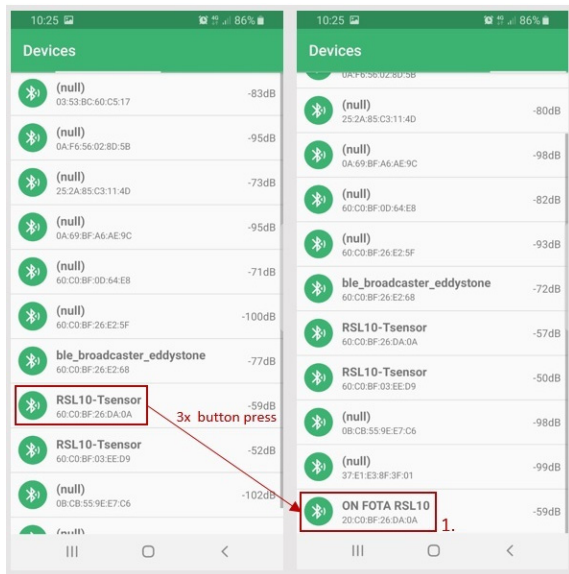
10:25 86%

Devices

(null)
03:53:BC:60:C5:17
-83dB

(null)
0A:F6:56:02:8D:5B
-95dB

(null)
25:2A:85:C3:11:4D
-73dB

(null)
0A:69:BF:A6:AE:9C
-95dB

(null)
60:C0:BF:0D:64:E8
-71dB

(null)
60:C0:BF:26:E2:5F
-100dB

ble_broadcaster_eddystone
60:C0:BF:26:E2:68
-77dB

RSL10-Tsensor
60:C0:BF:26:DA:0A
-59dB

RSL10-Tsensor
60:C0:BF:03:EE:D9
-52dB

(null)
0B:CB:55:9E:E7:C6
-102dB

(null)

3x button press

10:25 86%

Devices

0A:F6:56:02:8D:5B

(null)
25:2A:85:C3:11:4D
-80dB

(null)
0A:69:BF:A6:AE:9C
-98dB

(null)
60:C0:BF:0D:64:E8
-82dB

(null)
60:C0:BF:26:E2:5F
-93dB

ble_broadcaster_eddystone
60:C0:BF:26:E2:68
-72dB

RSL10-Tsensor
60:C0:BF:26:DA:0A
-57dB

RSL10-Tsensor
60:C0:BF:03:EE:D9
-50dB

(null)
0B:CB:55:9E:E7:C6
-98dB

(null)
37:E1:E3:8F:3F:01
-99dB

ON FOTA RSL10
20:C0:BF:26:DA:0A
-59dB

1.